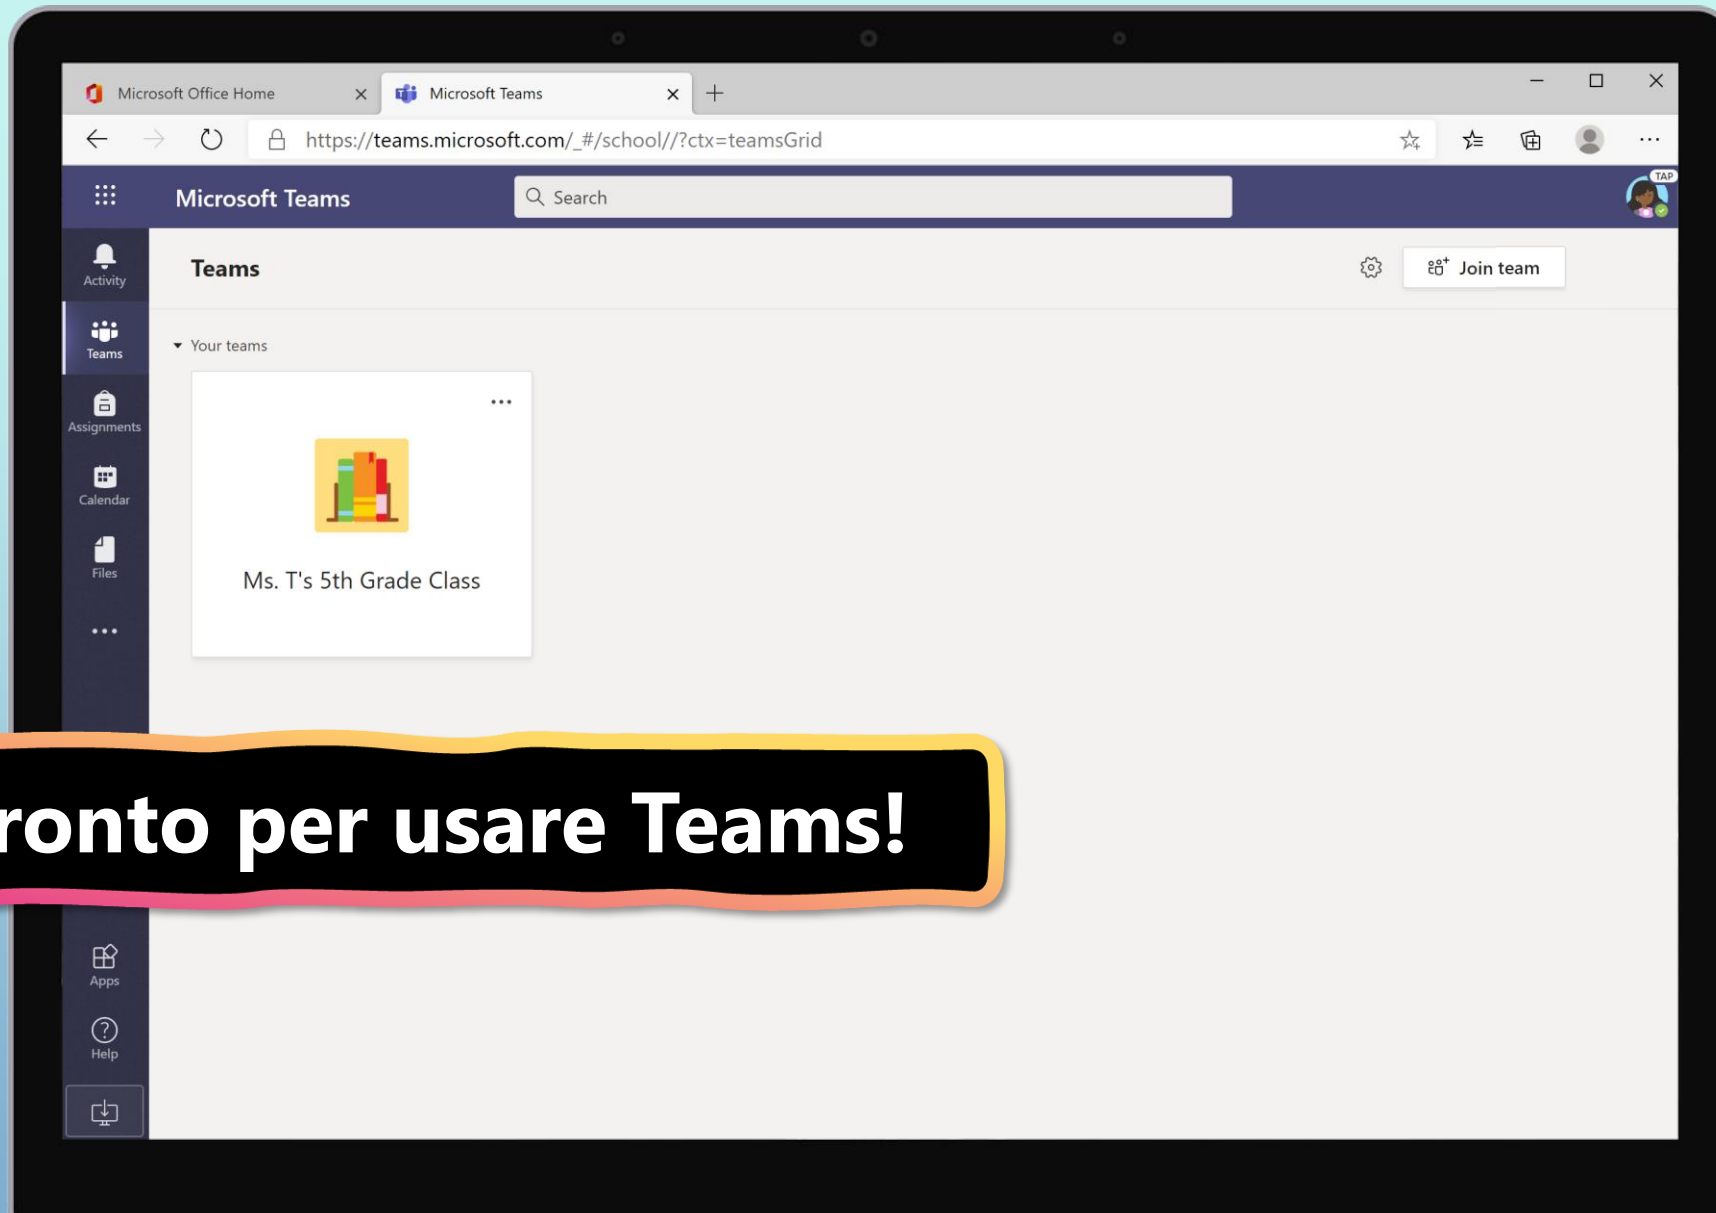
Microsoft Office Home
Microsoft Teams

https://teams.microsoft.com/_#/school//?ctx=teamsGrid

Microsoft Teams

Search

TAP

Activity
Teams
Assignments
Calendar
Files
...

Teams

Join team

Your teams

...

Ms. T's 5th Grade Class

ronto per usare Teams!

Apps
Help